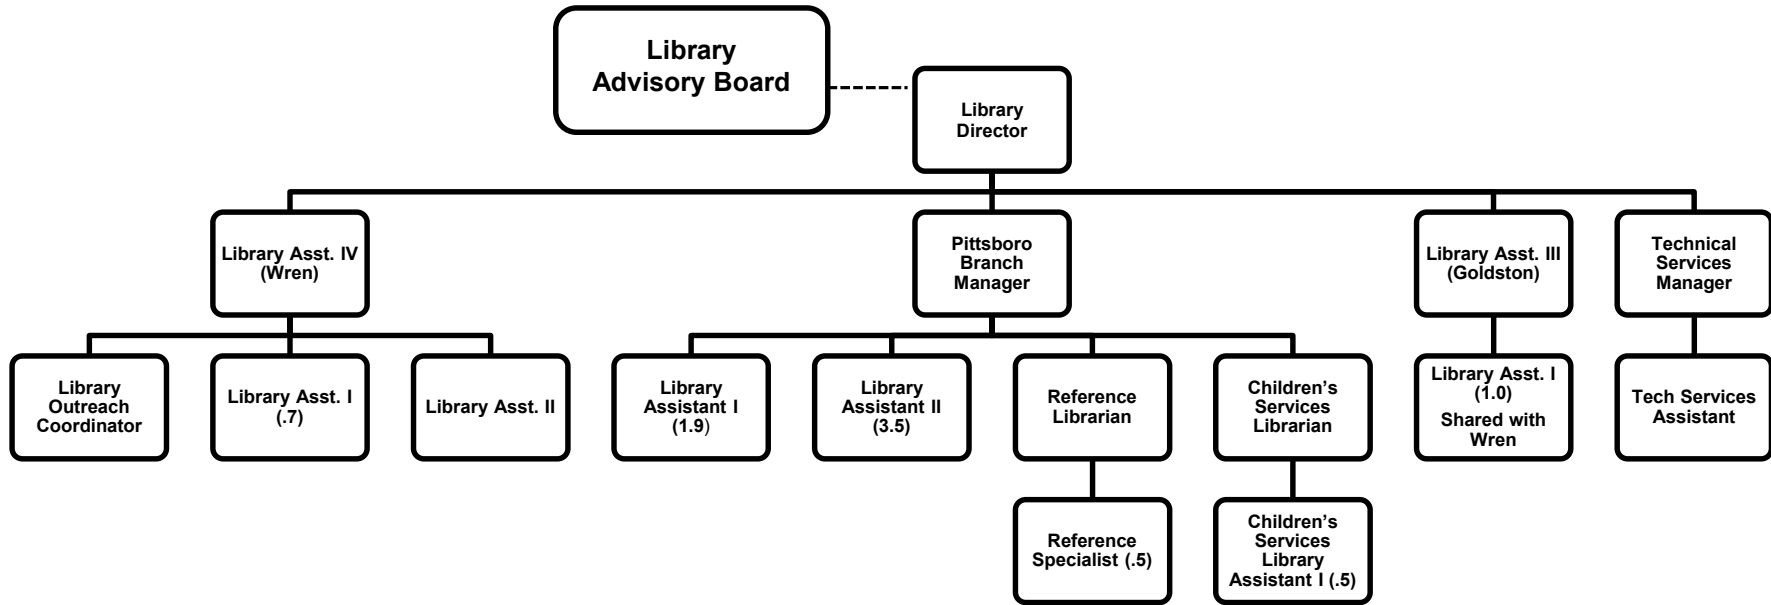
Library Advisory Board

Library Director

Library Asst. IV (Wren)

Pittsboro Branch Manager

Library Asst. III (Goldston)

Technical Services Manager

Library Outreach Coordinator

Library Asst. I (.7)

Library Asst. II

Library Assistant I (1.9)

Library Assistant II (3.5)

Reference Librarian

Children's Services Librarian

Library Asst. I (1.0) Shared with Wren

Tech Services Assistant

Reference Specialist (.5)

Children's Services Library Assistant I (.5)